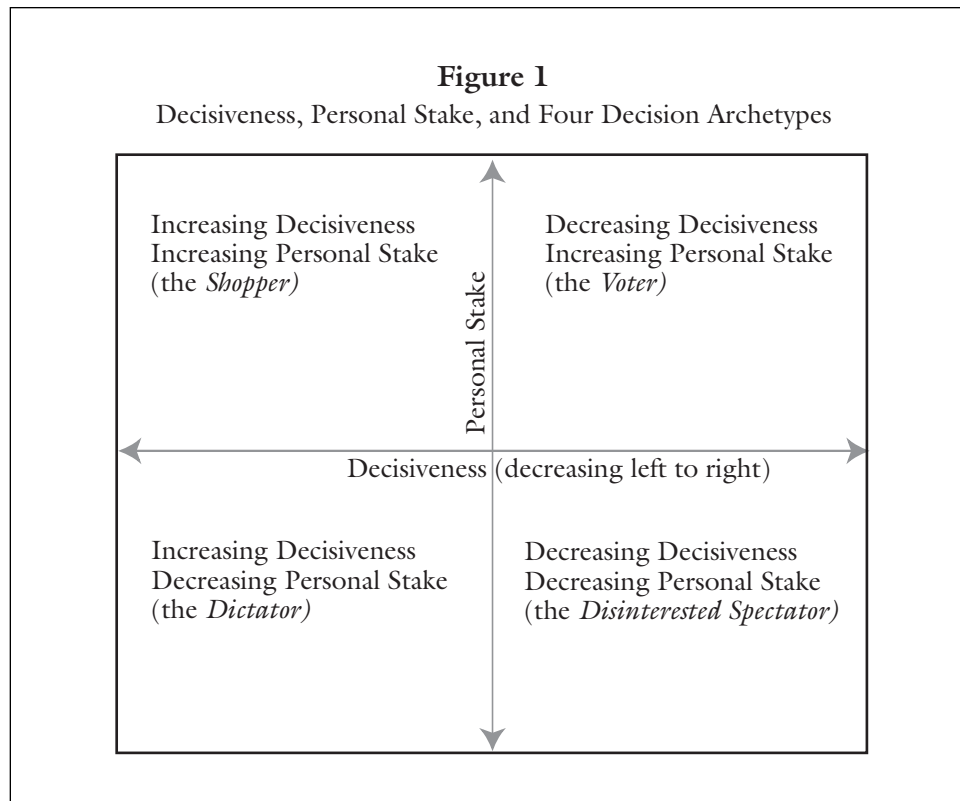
**Figure 1**
Decisiveness, Personal Stake, and Four Decision Archetypes

Increasing Decisiveness
Increasing Personal Stake
(the *Shopper)*

Personal Stake

Decreasing Decisiveness
Increasing Personal Stake
(the *Voter)*

Decisiveness (decreasing left to right)

Increasing Decisiveness
Decreasing Personal Stake
(the *Dictator)*

Decreasing Decisiveness
Decreasing Personal Stake
(the *Disinterested Spectator)*